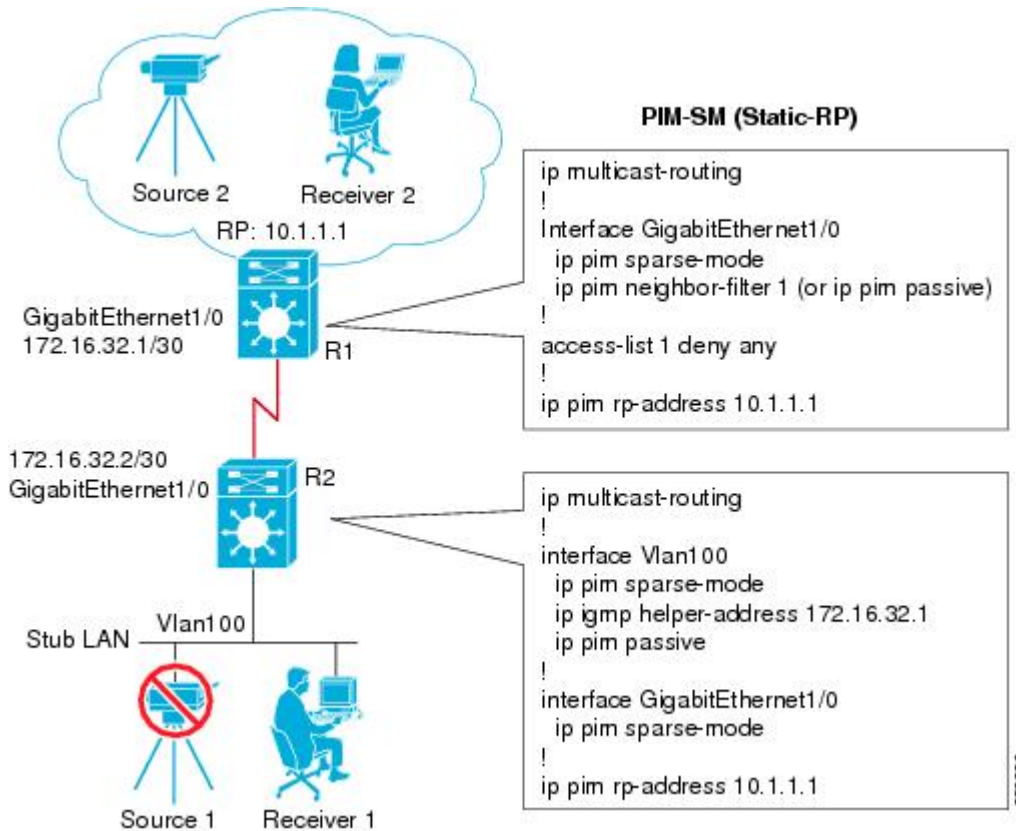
Source 2
Receiver 2
RP: 10.1.1.1
GigabitEthernet1/0
172.16.32.1/30
R1
172.16.32.2/30
GigabitEthernet1/0
R2
Vlan100
Stub LAN
Source 1
Receiver 1

PIM-SM (Static-RP)

ip multicast-routing
!
Interface GigabitEthernet1/0
ip pim sparse-mode
ip pim neighbor-filter 1 (or ip pim passive)
!
access-list 1 deny any
!
ip pim rp-address 10.1.1.1

ip multicast-routing
!
interface Vlan100
ip pim sparse-mode
ip igmp helper-address 172.16.32.1
ip pim passive
!
interface GigabitEthernet1/0
ip pim sparse-mode
!
ip pim rp-address 10.1.1.1